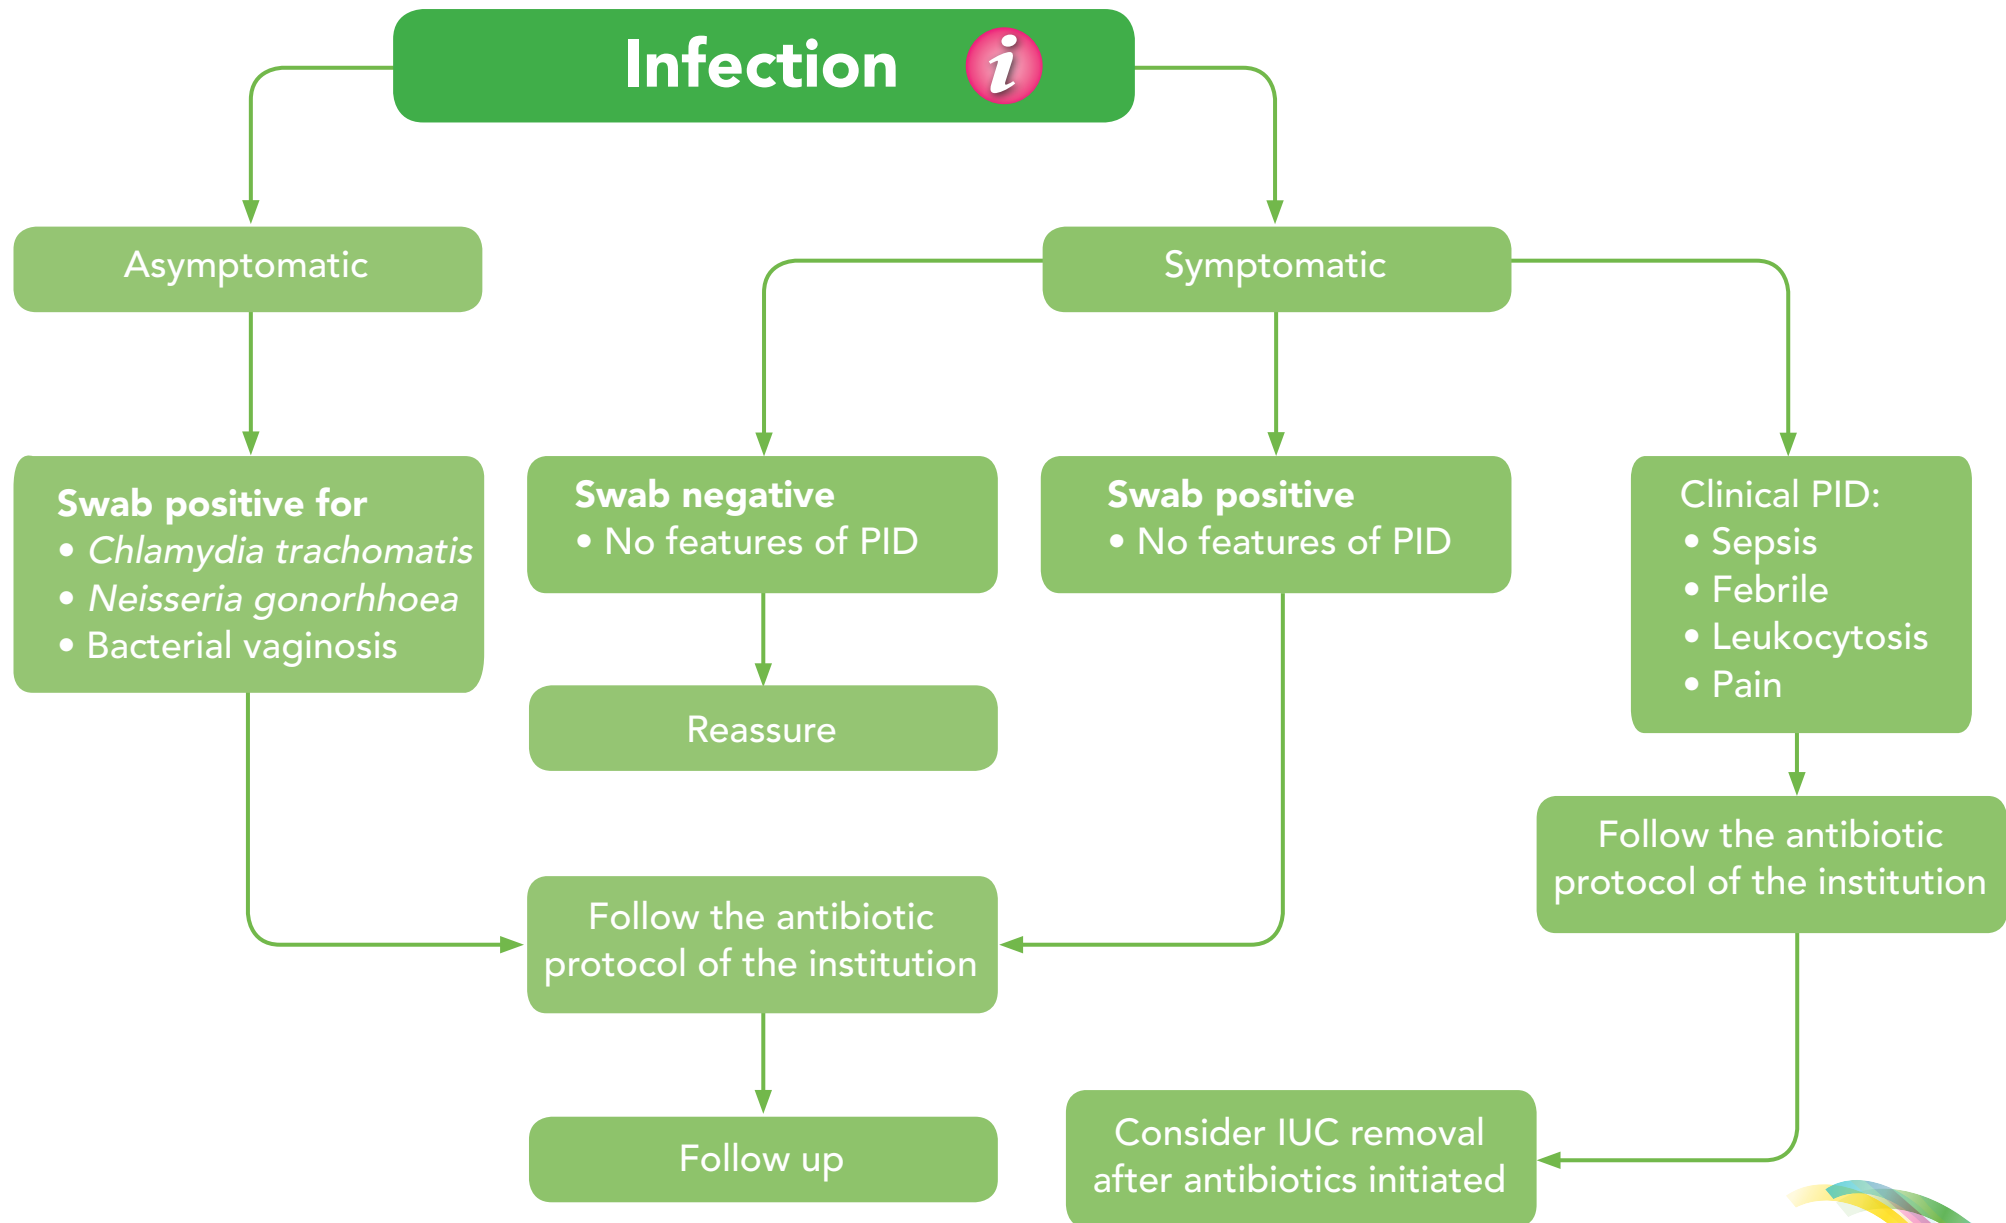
Infection i

Asymptomatic

Symptomatic

Swab positive for
• Chlamydia trachomatis
• Neisseria gonorhhoea
• Bacterial vaginosis

Swab negative
• No features of PID

Reassure

Swab positive
• No features of PID

Clinical PID:
• Sepsis
• Febrile
• Leukocytosis
• Pain

Follow the antibiotic protocol of the institution

Follow the antibiotic protocol of the institution

Follow up

Consider IUC removal after antibiotics initiated